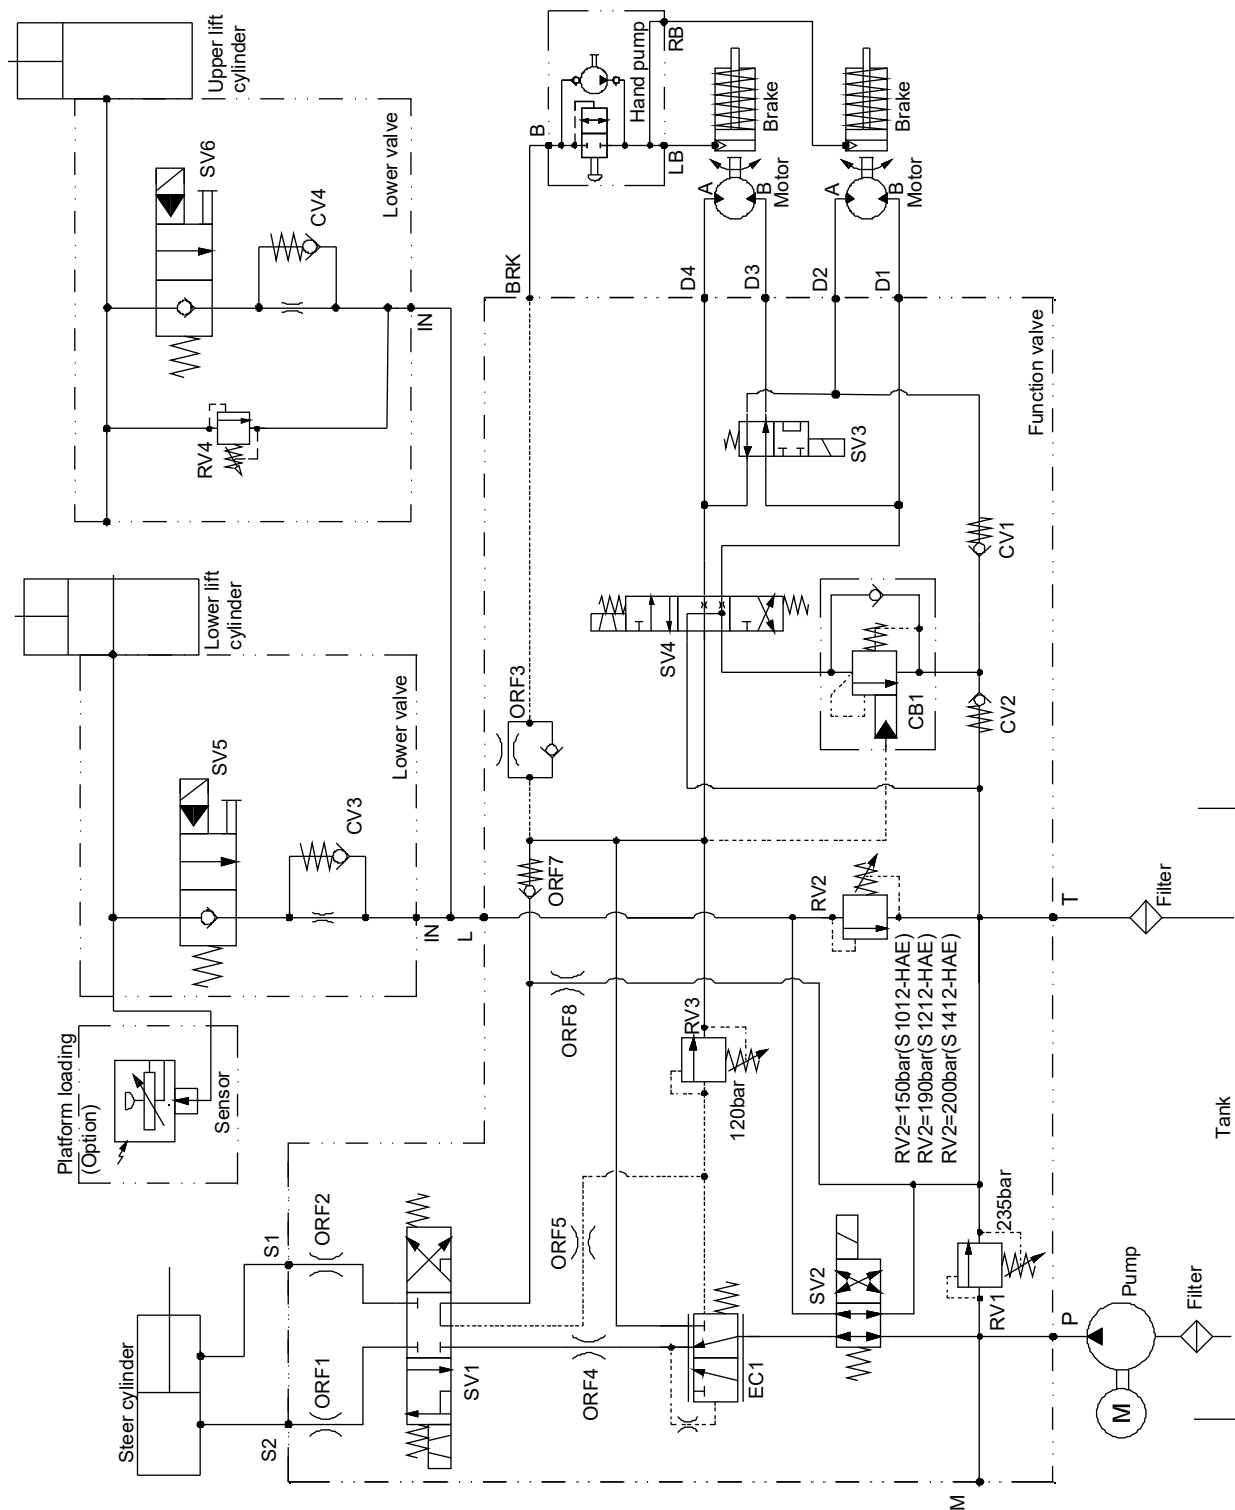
Upper lift cylinder
Lower valve
SV6
CV4
IN
RV4
Hand pump
RB
B
LB
Brake
Brake
A
B
Motor
A
B
Motor
BRK
D4
D3
D2
D1
Function valve
SV3
CV1
Lower lift cylinder
Lower valve
SV5
CV3
IN
L
ORF3
SV4
CB1
CV2
ORF7
RV2
T
Filter
ORF8
RV3
120bar
RV2=150bar(S1012-HAE)
RV2=190bar(S1212-HAE)
RV2=200bar(S1412-HAE)
Platform loading (Option)
Sensor
Tank
S1
ORF2
ORF5
SV2
235bar
RV1
Pump
P
Filter
Steer cylinder
ORF1
SV1
ORF4
EC1
M
S2
M